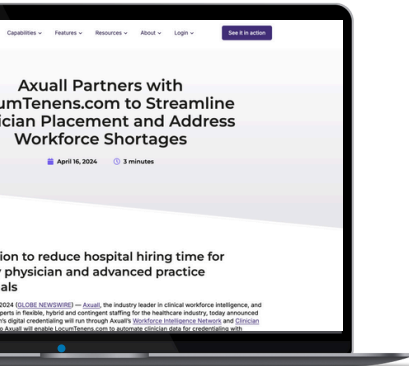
Capabilities ⌄ Features ⌄ Resources ⌄ About ⌄ Login ⌄ See it in action

Axuall Partners with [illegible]cumTenens.com to Streamline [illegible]cian Placement and Address Workforce Shortages

April 16, 2024 3 minutes

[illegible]ion to reduce hospital hiring time for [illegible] physician and advanced practice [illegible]als

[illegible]2024 (GLOBE NEWSWIRE) — Axuall, the industry leader in clinical workforce intelligence, and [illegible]perts in flexible, hybrid and contingent staffing for the healthcare industry, today announced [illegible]'s digital credentialing will run through Axuall's Workforce Intelligence Network and Clinician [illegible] Axuall will enable LocumTenens.com to automate clinician data for credentialing with